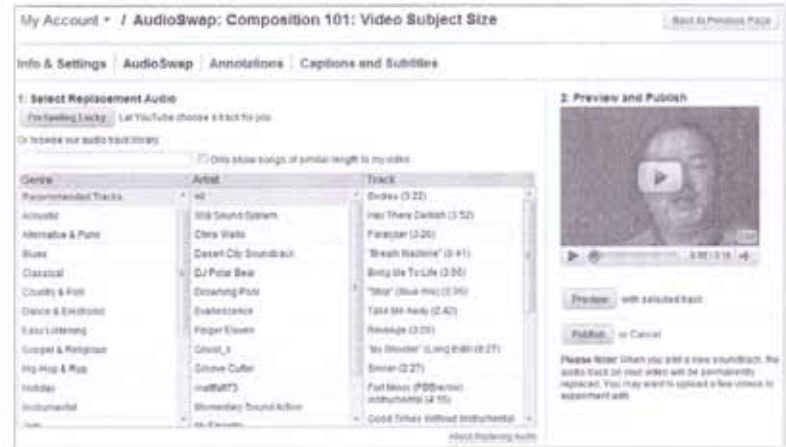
My Account ▾ / AudioSwap: Composition 101: Video Subject Size

Back to Previous Page

Info & Settings | AudioSwap | Annotations | Captions and Subtitles

1: Select Replacement Audio

I'm feeling Lucky Let YouTube choose a track for you

Or browse our audio track library

Only show songs of similar length to my video

| Genre | Artist | Track |
|---|---|---|
| Recommended Tracks | All | Bodies (3:22) |
| Acoustic | 009 Sound System | Hey There Delilah (3:52) |
| Alternative & Punk | Chris Webb | Paralyzer (3:20) |
| Blues | Desert City Soundtrack | "Breath Machine" (0:41) |
| Classical | DJ Polar Bear | Bring Me To Life (3:55) |
| Country & Folk | Drowning Pool | "Step" (Slow mix) (3:35) |
| Dance & Electronic | Evanescence | Take Me Away (2:42) |
| Easy Listening | Finger Eleven | Revenge (3:20) |
| Gospel & Religious | Ghost_k | "My Shoulder" (Long Edit) (4:27) |
| Hip Hop & Rap | Groove Cutter | Sinner (2:27) |
| Holiday | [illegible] | Fall Mess (PBBremix) instrumental (4:55) |
| Instrumental | Momentary Sound Action | Good Times Without Instrumental |
| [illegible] | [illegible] | |

About Replacing Audio

2: Preview and Publish

0:00 / 3:16

Preview with selected track

Publish or Cancel

Please Note: When you add a new soundtrack, the audio track on your video will be permanently replaced. You may want to upload a few videos to experiment with.